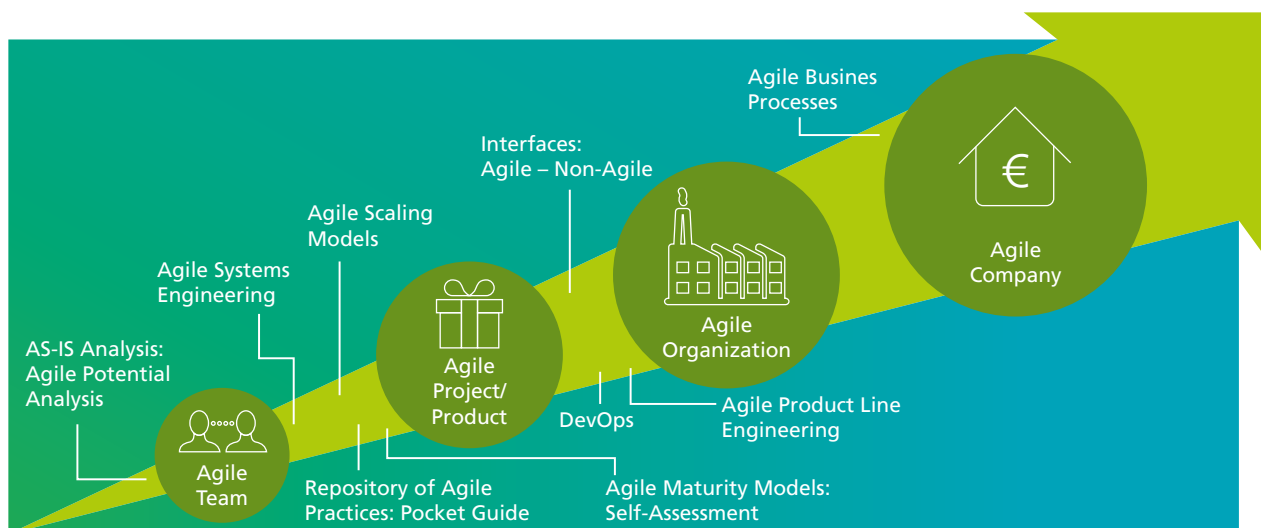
Agile Busines Processes

Interfaces: Agile – Non-Agile

Agile Scaling Models

Agile Systems Engineering

AS-IS Analysis: Agile Potential Analysis

€

Agile Company

Agile Organization

Agile Project/ Product

Agile Team

DevOps

Agile Product Line Engineering

Repository of Agile Practices: Pocket Guide

Agile Maturity Models: Self-Assessment